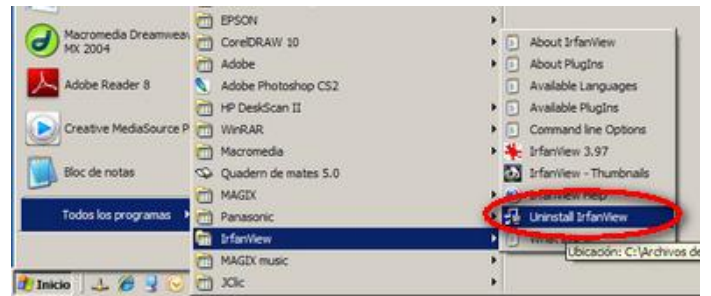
Macromedia Dreamweav MX 2004
Adobe Reader 8
Creative MediaSource P
Bloc de notas
Todos los programas
Inicio

EPSON
CorelDRAW 10
Adobe
Adobe Photoshop CS2
HP DeskScan II
WinRAR
Macromedia
Quadern de mates 5.0
MAGIX
Panasonic
IrfanView
MAGIX music
JClic

About IrfanView
About PlugIns
Available Languages
Available PlugIns
Command line Options
IrfanView 3.97
IrfanView - Thumbnails
IrfanView Help
Uninstall IrfanView
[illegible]
Ubicación: C:\Archivos de